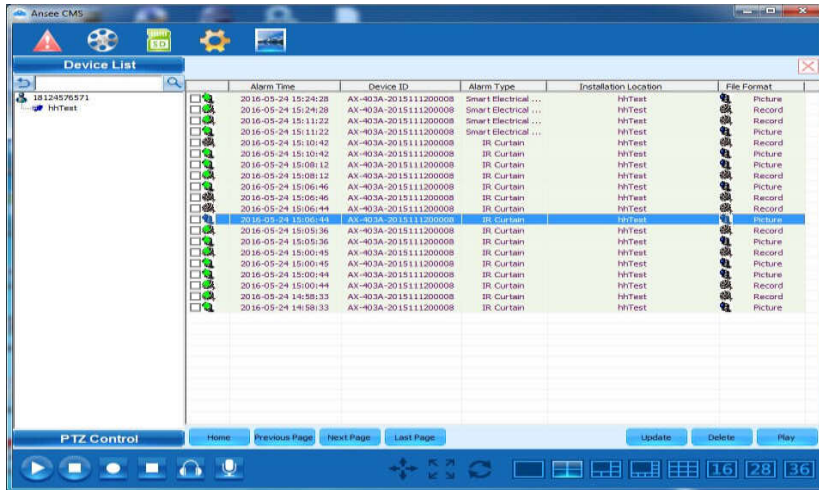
Ansee CMS

SD

Device List

18124576571
hhTest

| | Alarm Time | Device ID | Alarm Type | Installation Location | File Format |
|---|---|---|---|---|---|
| | 2016-05-24 15:24:28 | AX-403A-2015111200008 | Smart Electrical ... | hhTest | Picture |
| | 2016-05-24 15:24:28 | AX-403A-2015111200008 | Smart Electrical ... | hhTest | Record |
| | 2016-05-24 15:11:22 | AX-403A-2015111200008 | Smart Electrical ... | hhTest | Record |
| | 2016-05-24 15:11:22 | AX-403A-2015111200008 | Smart Electrical ... | hhTest | Picture |
| | 2016-05-24 15:10:42 | AX-403A-2015111200008 | IR Curtain | hhTest | Record |
| | 2016-05-24 15:10:42 | AX-403A-2015111200008 | IR Curtain | hhTest | Picture |
| | 2016-05-24 15:08:12 | AX-403A-2015111200008 | IR Curtain | hhTest | Picture |
| | 2016-05-24 15:08:12 | AX-403A-2015111200008 | IR Curtain | hhTest | Record |
| | 2016-05-24 15:06:46 | AX-403A-2015111200008 | IR Curtain | hhTest | Picture |
| | 2016-05-24 15:06:46 | AX-403A-2015111200008 | IR Curtain | hhTest | Record |
| | 2016-05-24 15:06:44 | AX-403A-2015111200008 | IR Curtain | hhTest | Record |
| | 2016-05-24 15:06:44 | AX-403A-2015111200008 | IR Curtain | hhTest | Picture |
| | 2016-05-24 15:05:36 | AX-403A-2015111200008 | IR Curtain | hhTest | Record |
| | 2016-05-24 15:05:36 | AX-403A-2015111200008 | IR Curtain | hhTest | Picture |
| | 2016-05-24 15:00:45 | AX-403A-2015111200008 | IR Curtain | hhTest | Record |
| | 2016-05-24 15:00:45 | AX-403A-2015111200008 | IR Curtain | hhTest | Picture |
| | 2016-05-24 15:00:44 | AX-403A-2015111200008 | IR Curtain | hhTest | Picture |
| | 2016-05-24 15:00:44 | AX-403A-2015111200008 | IR Curtain | hhTest | Record |
| | 2016-05-24 14:58:33 | AX-403A-2015111200008 | IR Curtain | hhTest | Record |
| | 2016-05-24 14:58:33 | AX-403A-2015111200008 | IR Curtain | hhTest | Picture |

PTZ Control

Home Previous Page Next Page Last Page Update Delete Play

16 28 36